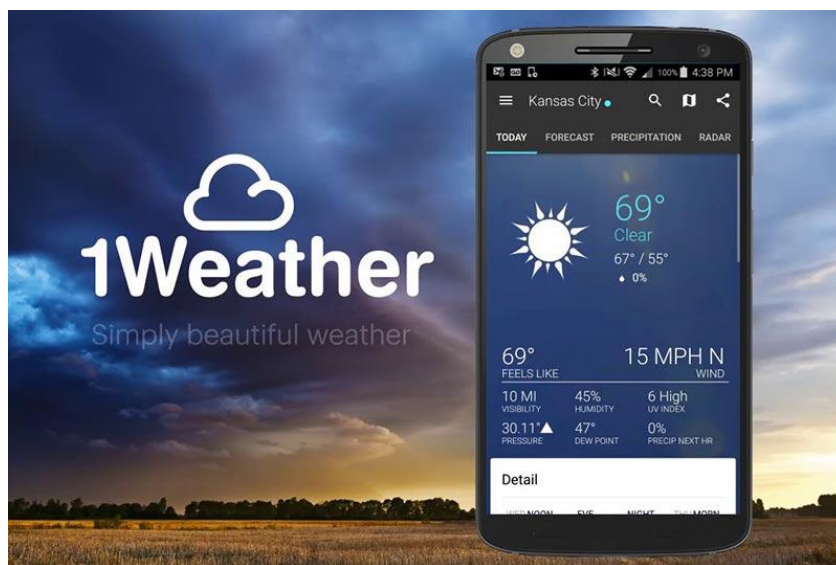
1Weather
Simply beautiful weather

100% 4:38 PM
Kansas City
TODAY FORECAST PRECIPITATION RADAR

69°
Clear
67° / 55°
0%

69°
FEELS LIKE
15 MPH N
WIND
10 MI
VISIBILITY
45%
HUMIDITY
6 High
UV INDEX
30.11°▲
PRESSURE
47°
DEW POINT
0%
PRECIP NEXT HR

Detail
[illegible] NOON EVE NIGHT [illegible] MORN